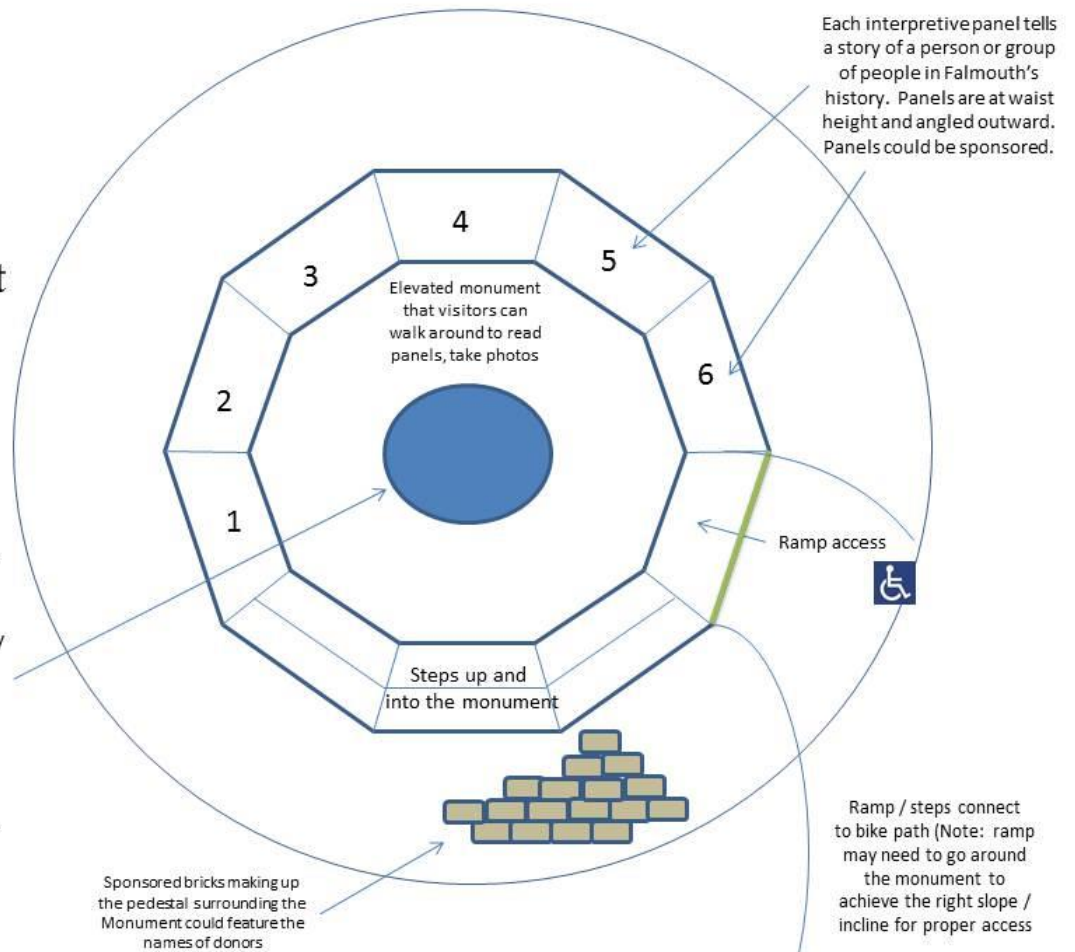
Each interpretive panel tells a story of a person or group of people in Falmouth's history. Panels are at waist height and angled outward. Panels could be sponsored.

t

4

3

5

Elevated monument that visitors can walk around to read panels, take photos

6

2

1

Ramp access

Steps up and into the monument

Ramp / steps connect to bike path (Note: ramp may need to go around the monument to achieve the right slope / incline for proper access

Sponsored bricks making up the pedestal surrounding the Monument could feature the names of donors